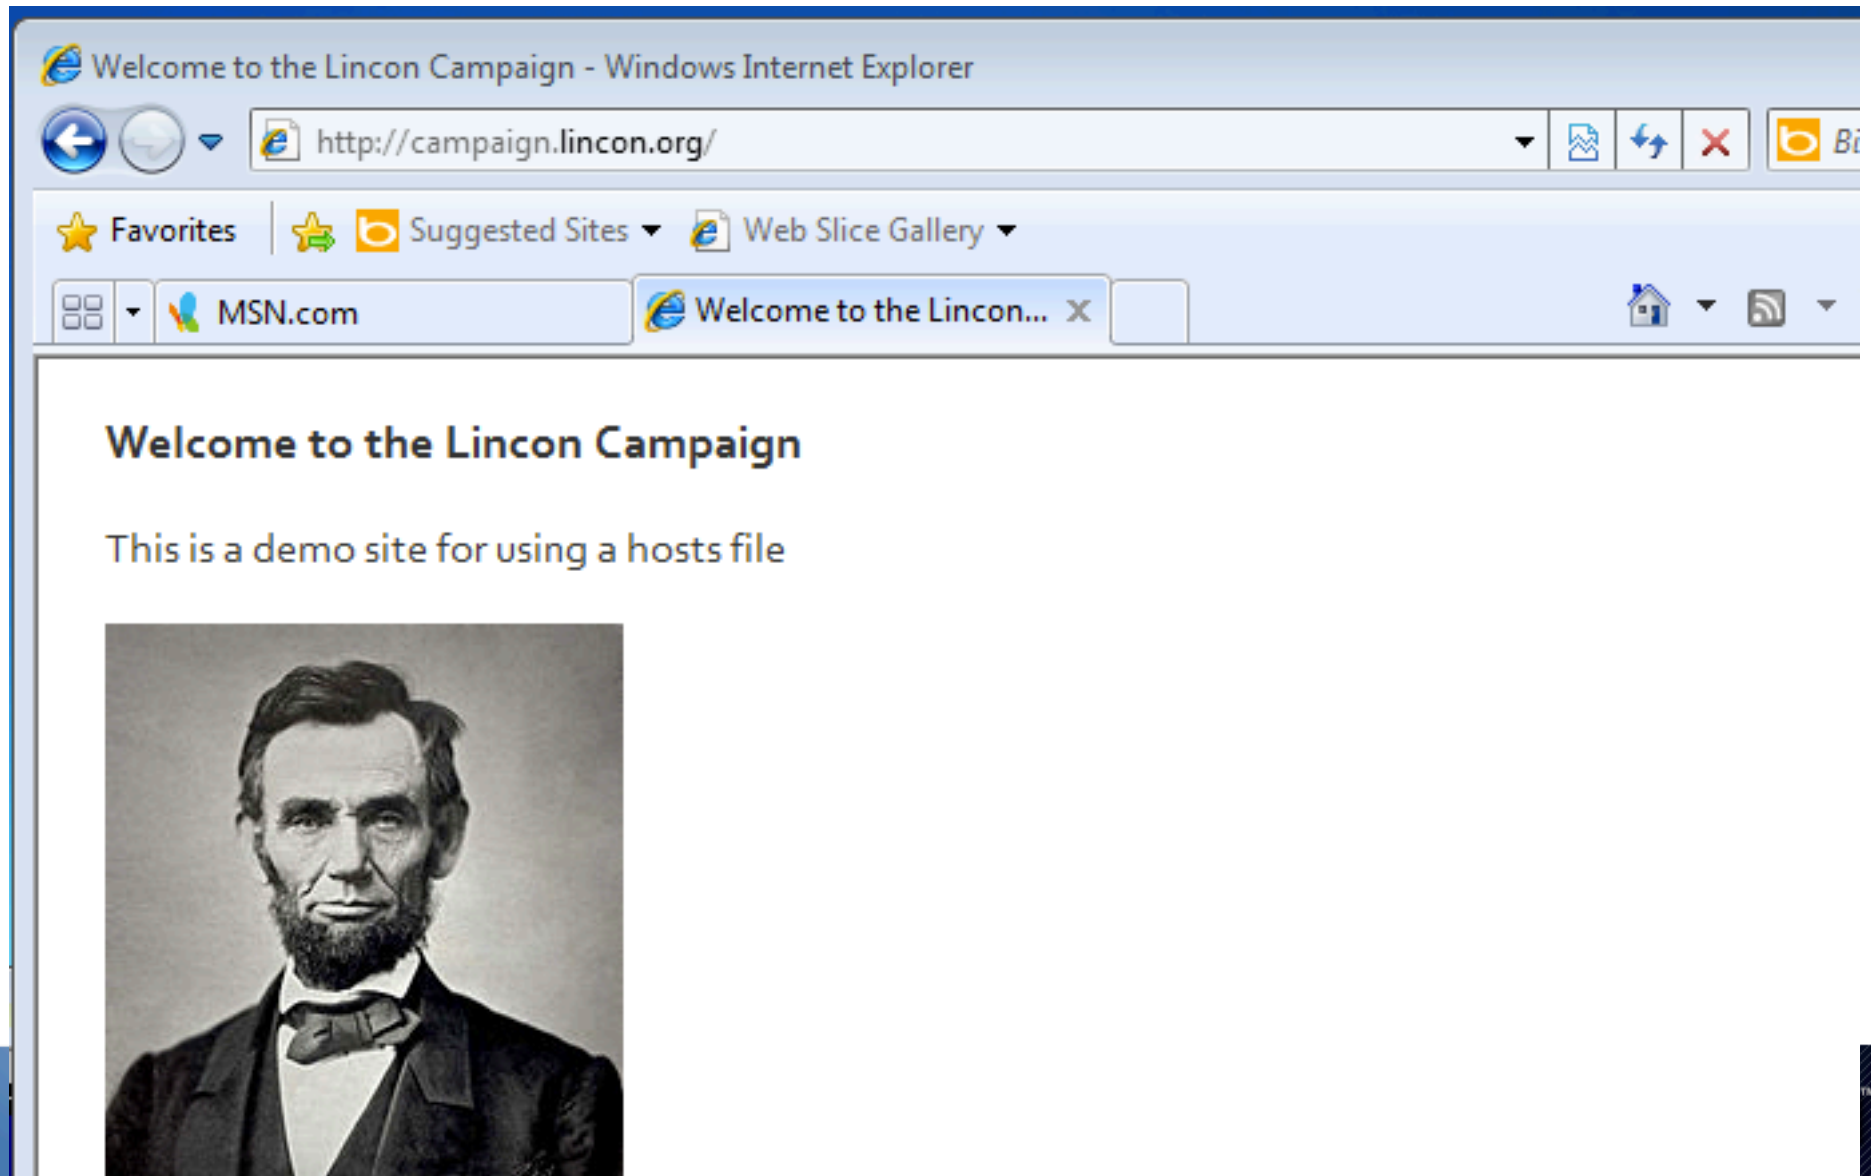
Welcome to the Lincon Campaign - Windows Internet Explorer

http://campaign.lincon.org/

Bi

Favorites

Suggested Sites

Web Slice Gallery

MSN.com

Welcome to the Lincon...

Welcome to the Lincon Campaign

This is a demo site for using a hosts file